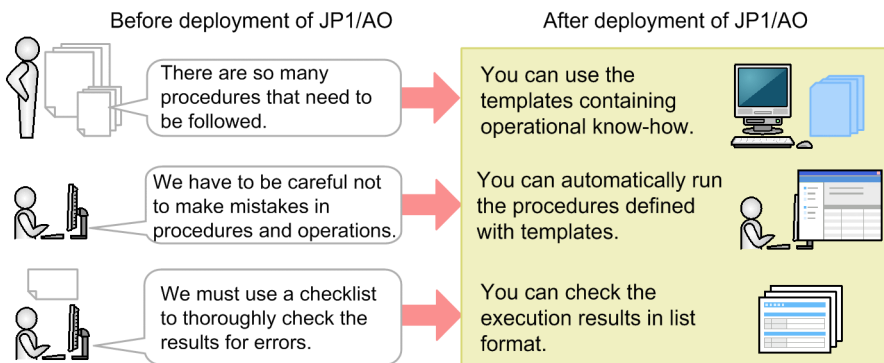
Before deployment of JP1/AO

After deployment of JP1/AO

There are so many procedures that need to be followed.

You can use the templates containing operational know-how.

We have to be careful not to make mistakes in procedures and operations.

You can automatically run the procedures defined with templates.

We must use a checklist to thoroughly check the results for errors.

You can check the execution results in list format.